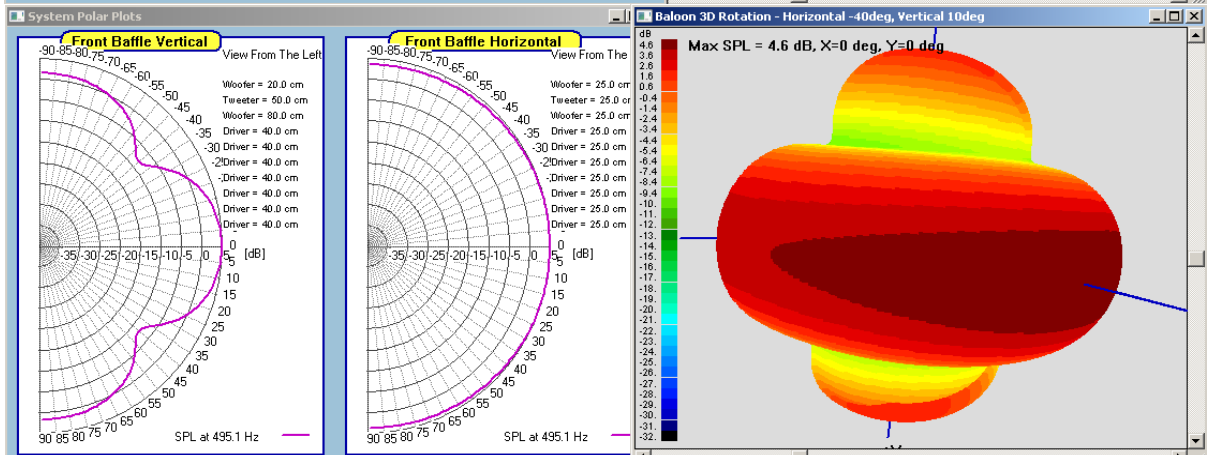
System Polar Plots

Front Baffle Vertical
View From The Left
-90-85-80-75-70-65-60-55-50-45-40-35-30-25-20-15-10-5 0
Woofer = 20.0 cm
Tweeter = 50.0 cm
Woofer = 80.0 cm
Driver = 40.0 cm
Driver = 40.0 cm
Driver = 40.0 cm
Driver = 40.0 cm
Driver = 40.0 cm
Driver = 40.0 cm
Driver = 40.0 cm
-35 -30 -25 -20 -15 -10 -5 0 5 [dB]
5 10 15 20 25 30 35 40 45 50 55 60 65 70 75 80 85 90
SPL at 495.1 Hz

Front Baffle Horizontal
View From The
-90-85-80-75-70-65-60-55-50-45-40-35-30-25-20-15-10-5 0
Woofer = 25.0 cm
Tweeter = 25.0 cm
Woofer = 25.0 cm
Driver = 25.0 cm
Driver = 25.0 cm
Driver = 25.0 cm
Driver = 25.0 cm
Driver = 25.0 cm
Driver = 25.0 cm
Driver = 25.0 cm
-35 -30 -25 -20 -15 -10 -5 0 5 [dB]
5 10 15 20 25 30 35 40 45 50 55 60 65 70 75 80 85 90
SPL at 495.1 Hz

Baloon 3D Rotation - Horizontal -40deg, Vertical 10deg
Max SPL = 4.6 dB, X=0 deg, Y=0 deg
dB
4.6
3.6
2.6
1.6
0.6
-0.4
-1.4
-2.4
-3.4
-4.4
-5.4
-6.4
-7.4
-8.4
-9.
-10.
-11.
-12.
-13.
-14.
-15.
-16.
-17.
-18.
-19.
-20.
-21.
-22.
-23.
-24.
-25.
-26.
-27.
-28.
-29.
-30.
-31.
-32.